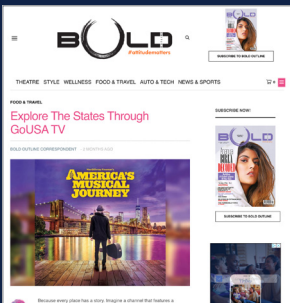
BOLD
#attitudematters

SUBSCRIBE TO BOLD OUTLINE

THEATRE STYLE WELLNESS FOOD & TRAVEL AUTO & TECH NEWS & SPORTS

FOOD & TRAVEL

Explore The States Through GoUSA TV

BOLD OUTLINE CORRESPONDENT 2 MONTHS AGO

AMERICA'S MUSICAL JOURNEY

SUBSCRIBE NOW!

BOLD

SUBSCRIBE TO BOLD OUTLINE

Because every place has a story. Imagine a channel that features a